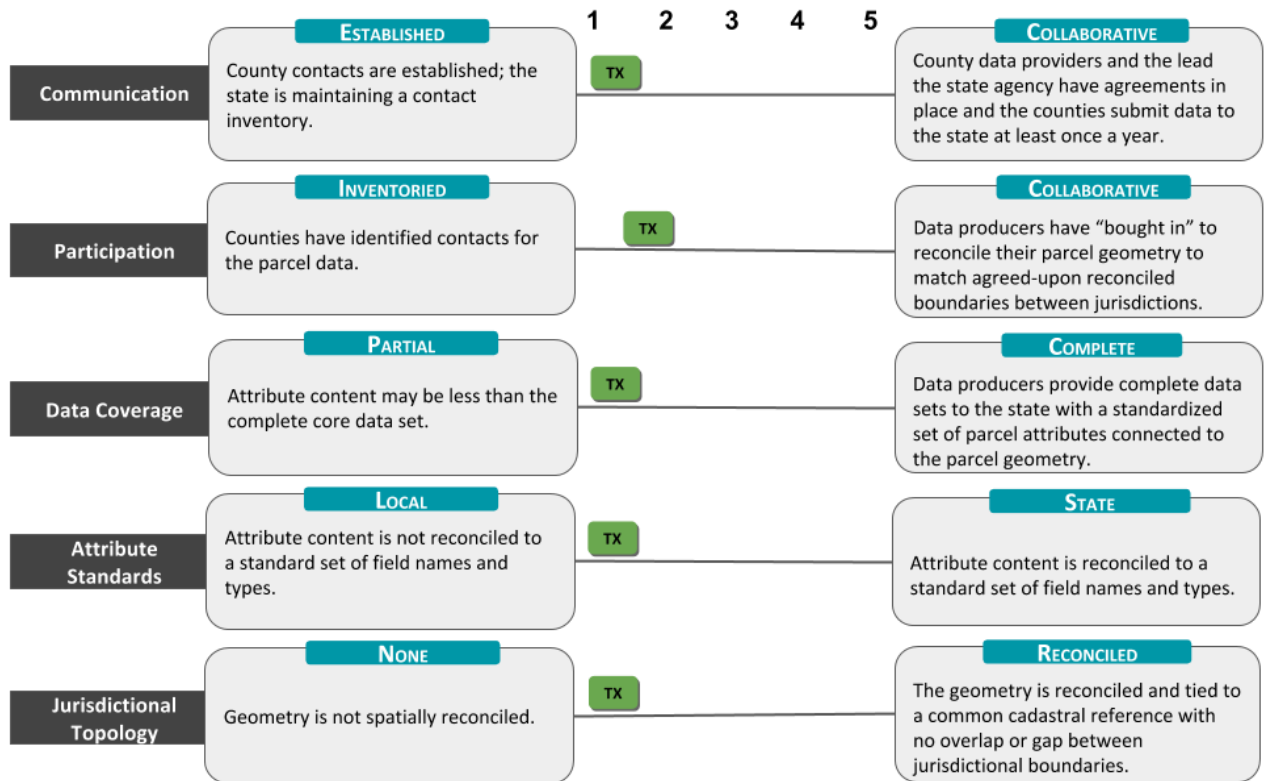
1 2 3 4 5

Communication

ESTABLISHED

County contacts are established; the state is maintaining a contact inventory.

TX

COLLABORATIVE

County data providers and the lead the state agency have agreements in place and the counties submit data to the state at least once a year.

Participation

INVENTORIED

Counties have identified contacts for the parcel data.

TX

COLLABORATIVE

Data producers have “bought in” to reconcile their parcel geometry to match agreed-upon reconciled boundaries between jurisdictions.

Data Coverage

PARTIAL

Attribute content may be less than the complete core data set.

TX

COMPLETE

Data producers provide complete data sets to the state with a standardized set of parcel attributes connected to the parcel geometry.

Attribute Standards

LOCAL

Attribute content is not reconciled to a standard set of field names and types.

TX

STATE

Attribute content is reconciled to a standard set of field names and types.

Jurisdictional Topology

NONE

Geometry is not spatially reconciled.

TX

RECONCILED

The geometry is reconciled and tied to a common cadastral reference with no overlap or gap between jurisdictional boundaries.